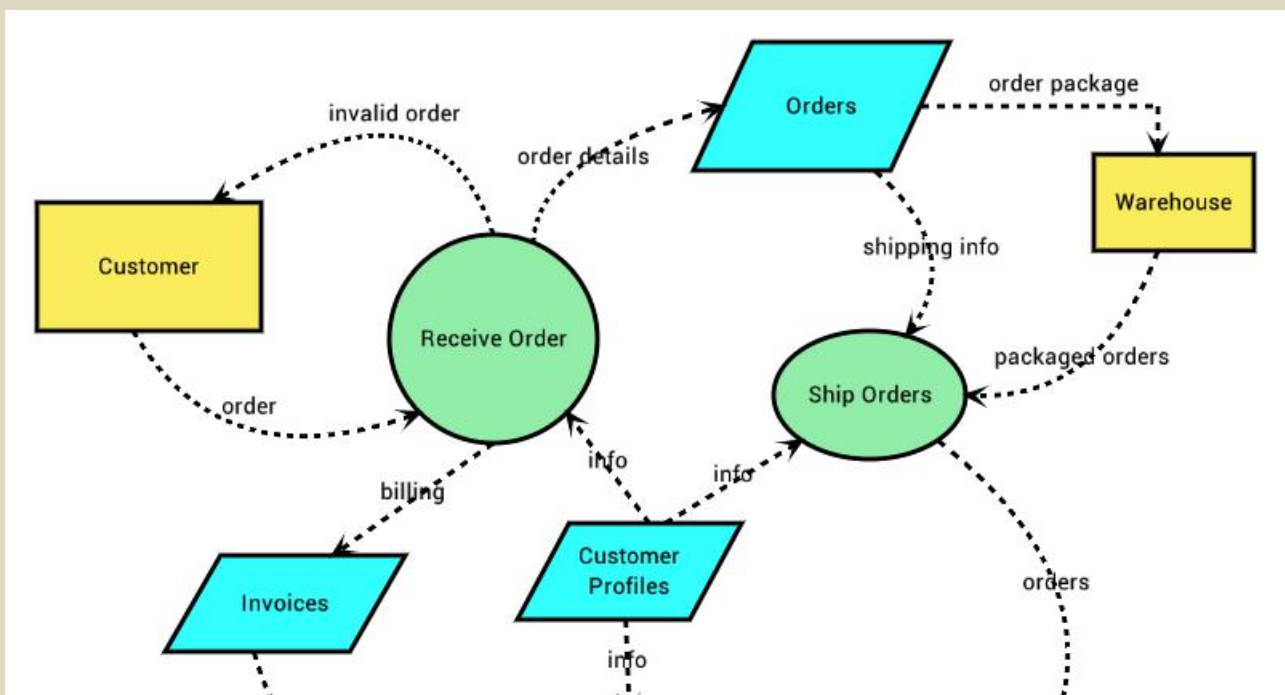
invalid order

order details

Orders

order package

Warehouse

Customer

shipping info

Receive Order

packaged orders

Ship Orders

order

info

info

billing

Customer Profiles

Invoices

orders

info